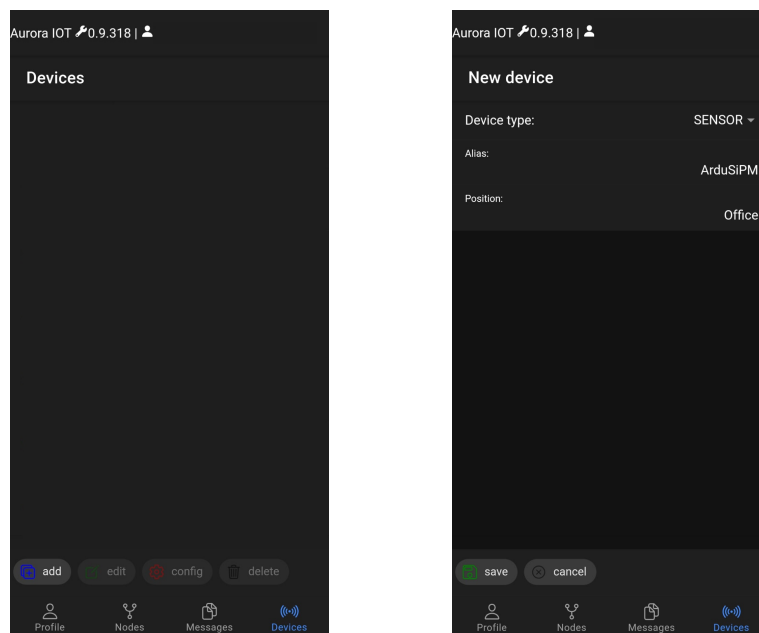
Aurora IOT 0.9.318 |

Devices

add edit config delete

Profile Nodes Messages Devices

Aurora IOT 0.9.318 |

New device

Device type: SENSOR

Alias:

ArduSiPM

Position:

Office

save cancel

Profile Nodes Messages Devices